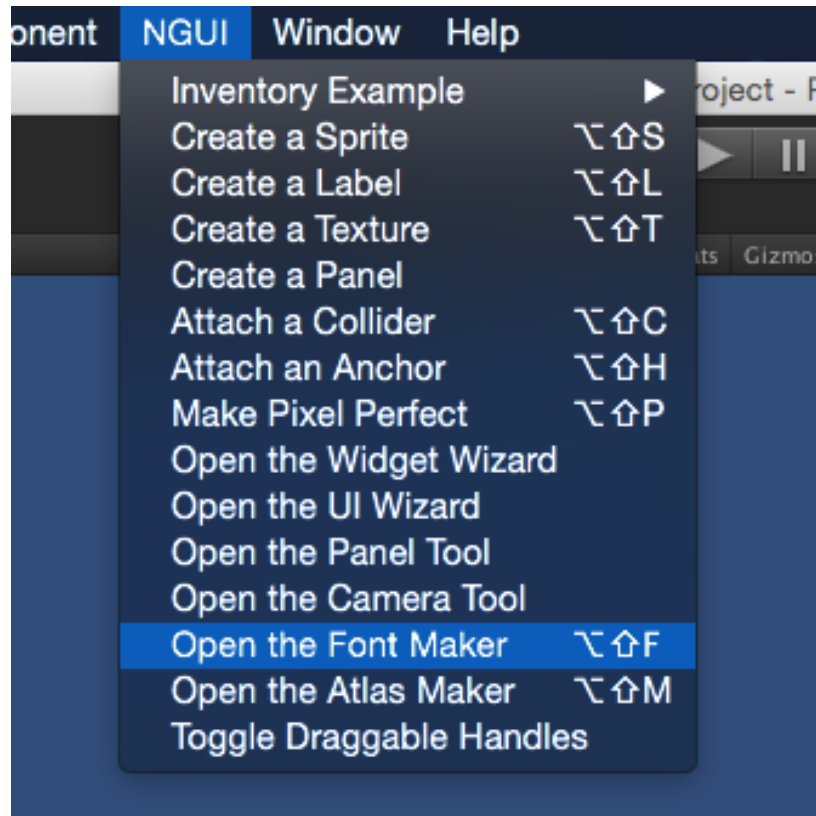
onent NGUI Window Help

roject - F

ts Gizmos

Inventory Example ▶
Create a Sprite ⌥⇧S
Create a Label ⌥⇧L
Create a Texture ⌥⇧T
Create a Panel
Attach a Collider ⌥⇧C
Attach an Anchor ⌥⇧H
Make Pixel Perfect ⌥⇧P
Open the Widget Wizard
Open the UI Wizard
Open the Panel Tool
Open the Camera Tool
Open the Font Maker ⌥⇧F
Open the Atlas Maker ⌥⇧M
Toggle Draggable Handles